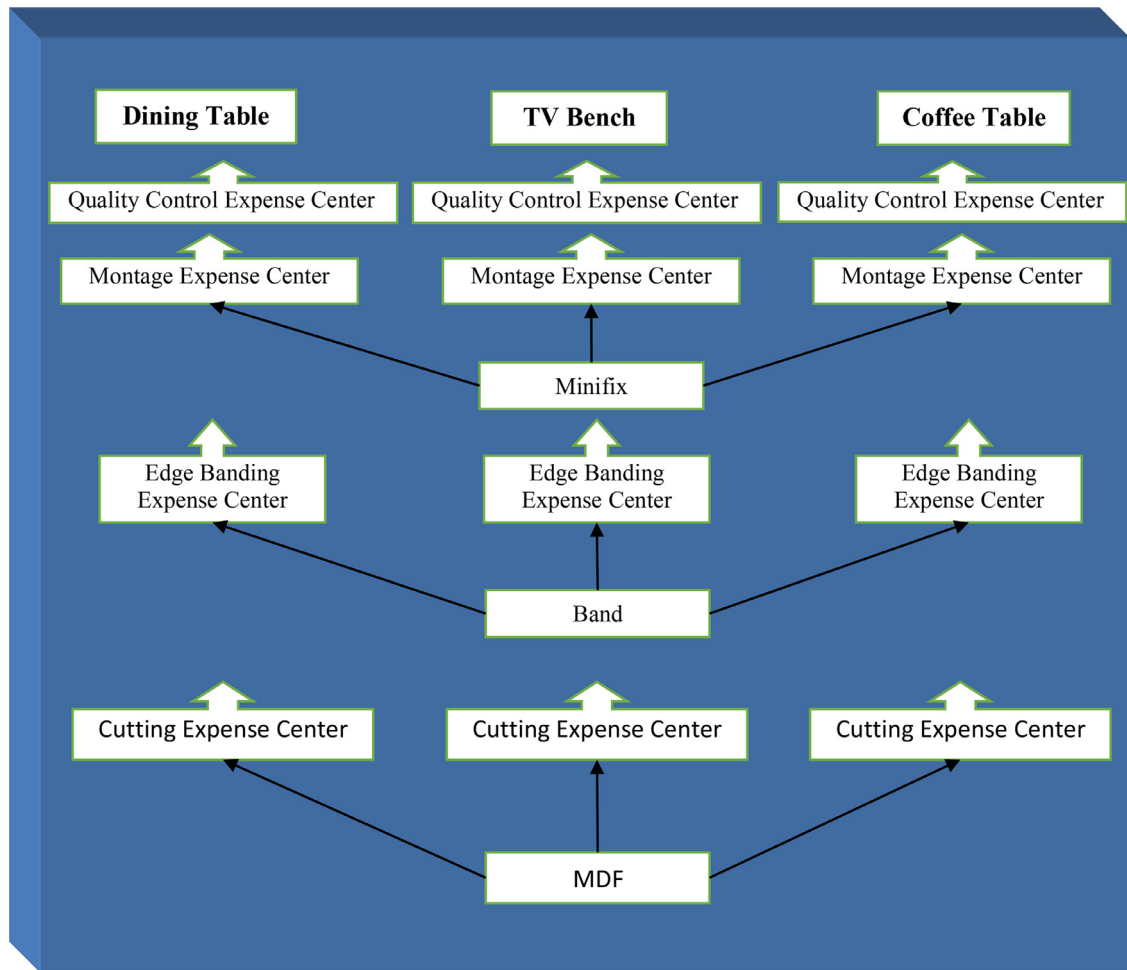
Dining Table

TV Bench

Coffee Table

Quality Control Expense Center

Quality Control Expense Center

Quality Control Expense Center

Montage Expense Center

Montage Expense Center

Montage Expense Center

Minifix

Edge Banding Expense Center

Edge Banding Expense Center

Edge Banding Expense Center

Band

Cutting Expense Center

Cutting Expense Center

Cutting Expense Center

MDF